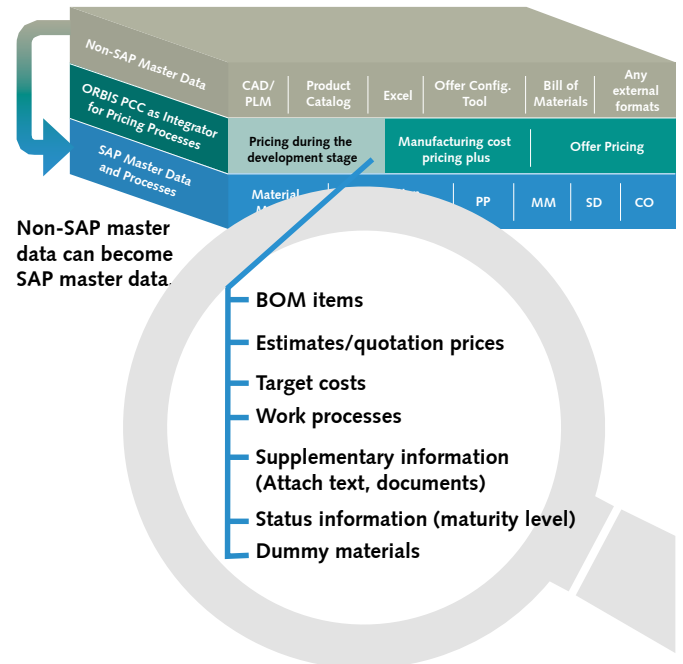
Non-SAP Master Data

ORBIS PCC as Integrator for Pricing Processes

SAP Master Data and Processes

| CAD/ PLM | Product Catalog | Excel | Offer Config. Tool | Bill of Materials | Any external formats |
|---|---|---|---|---|---|

| Pricing during the development stage | Manufacturing cost pricing plus | Offer Pricing |
|---|---|---|

| Material M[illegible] | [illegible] | PP | MM | SD | CO |
|---|---|---|---|---|---|

Non-SAP master data can become SAP master data.

BOM items
Estimates/quotation prices
Target costs
Work processes
Supplementary information (Attach text, documents)
Status information (maturity level)
Dummy materials